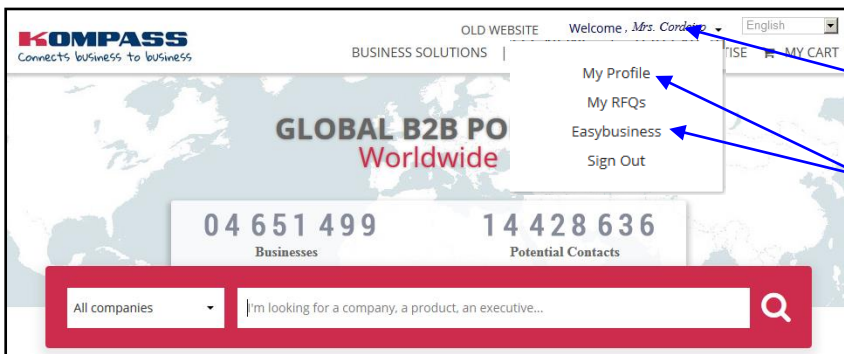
KOMPASS
Connects business to business

OLD WEBSITE Welcome , Mrs. Cordeiro English

BUSINESS SOLUTIONS | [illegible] TISE MY CART

My Profile
My RFQs
Easybusiness
Sign Out

GLOBAL B2B PO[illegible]
Worldwide

04 651 499
Businesses

14 428 636
Potential Contacts

All companies

I'm looking for a company, a product, an executive...